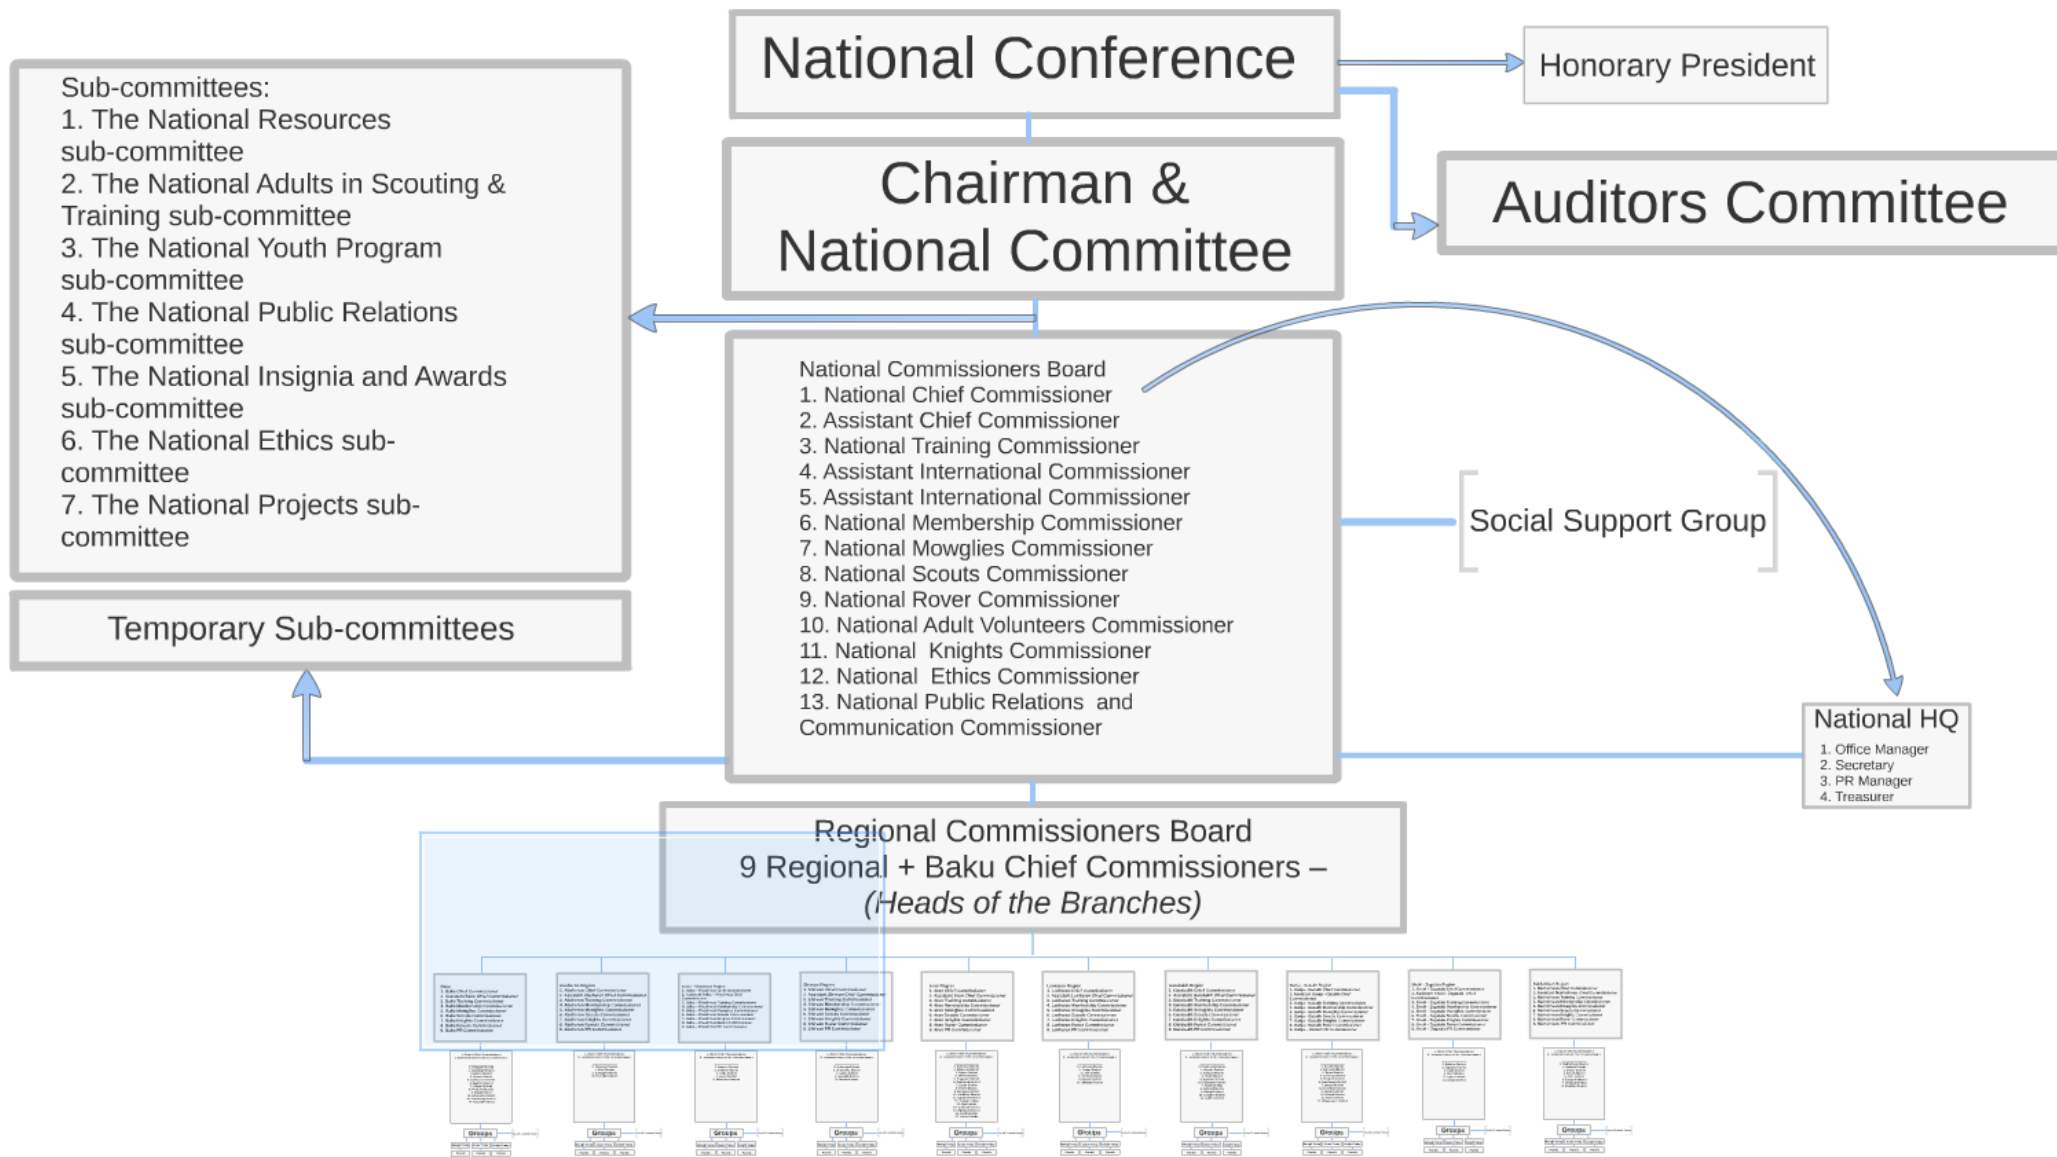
National Conference

Honorary President

Sub-committees:
1. The National Resources sub-committee
2. The National Adults in Scouting & Training sub-committee
3. The National Youth Program sub-committee
4. The National Public Relations sub-committee
5. The National Insignia and Awards sub-committee
6. The National Ethics sub-committee
7. The National Projects sub-committee

Chairman & National Committee

Auditors Committee

Temporary Sub-committees

National Commissioners Board
1. National Chief Commissioner
2. Assistant Chief Commissioner
3. National Training Commissioner
4. Assistant International Commissioner
5. Assistant International Commissioner
6. National Membership Commissioner
7. National Mowglies Commissioner
8. National Scouts Commissioner
9. National Rover Commissioner
10. National Adult Volunteers Commissioner
11. National Knights Commissioner
12. National Ethics Commissioner
13. National Public Relations and Communication Commissioner

Social Support Group

National HQ
1. Office Manager
2. Secretary
3. PR Manager
4. Treasurer

Regional Commissioners Board
9 Regional + Baku Chief Commissioners – (Heads of the Branches)

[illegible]